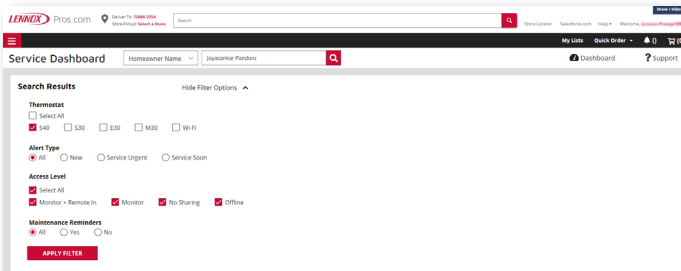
LENNOX Pros.com

Deliver To: 75088-3254
Store Pickup: Select a Store

Search

Store Locator SalesHome.com Help ▾ Welcome, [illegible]

Show / Hide

My Lists Quick Order ▾ 0 ()

Service Dashboard

Homeowner Name

Jayasankar Panduru

Dashboard

Support

Search Results

Hide Filter Options

Thermostat

Select All

S40 S30 E30 M30 Wi-Fi

Alert Type

All New Service Urgent Service Soon

Access Level

Select All

Monitor + Remote In Monitor No Sharing Offline

Maintenance Reminders

All Yes No

APPLY FILTER